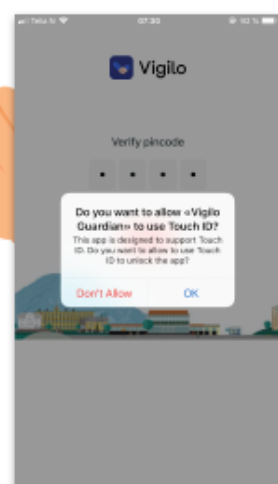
Telia N 07:30 92 %

Vigilo

Verify pincode

Do you want to allow «Vigilo Guardian» to use Touch ID?

This app is designed to support Touch ID. Do you want to allow to use Touch ID to unlock the app?

Don't Allow

OK